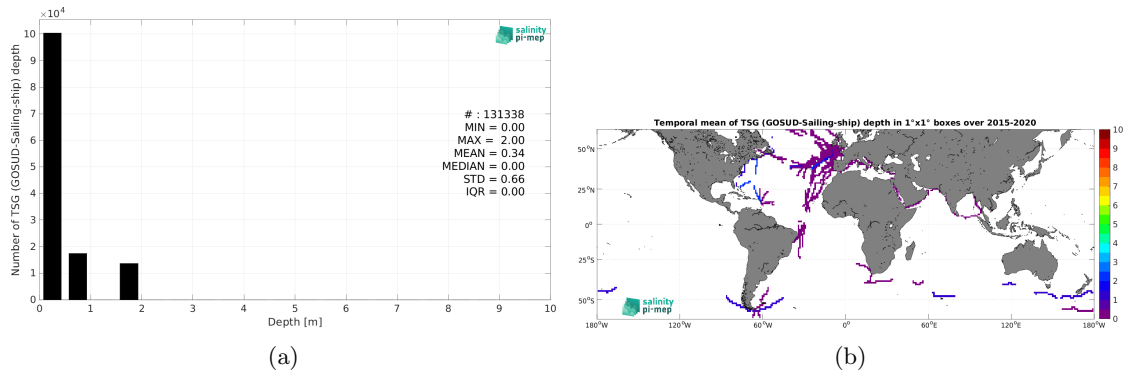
$\times10^4$

salinity pi-mep

# : 131338
MIN = 0.00
MAX = 2.00
MEAN = 0.34
MEDIAN = 0.00
STD = 0.66
IQR = 0.00

Number of TSG (GOSUD-Sailing-ship) depth

10
9
8
7
6
5
4
3
2
1
0

0 1 2 3 4 5 6 7 8 9 10

Depth [m]

(a)

Temporal mean of TSG (GOSUD-Sailing-ship) depth in 1°x1° boxes over 2015-2020

50°N
25°N
0°
25°S
50°S

180°W 120°W 60°W 0° 60°E 120°E 180°W

10
9
8
7
6
5
4
3
2
1
0

salinity pi-mep

(b)